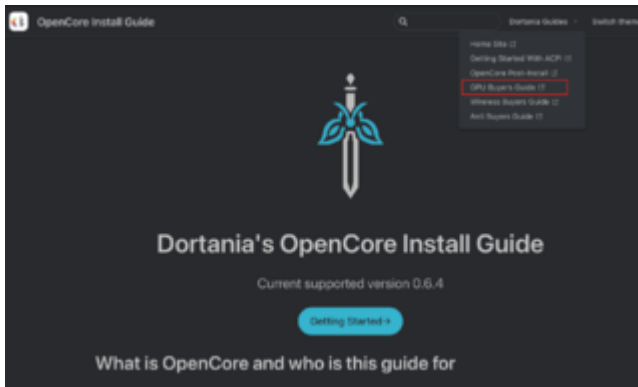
OpenCore Install Guide

Dortania Guides

Switch theme

Home Site

Getting Started With ACPI

OpenCore Post-Install

GPU Buyers Guide

Wireless Buyers Guide

Anti Buyers Guide

Dortania's OpenCore Install Guide

Current supported version 0.6.4

Getting Started →

What is OpenCore and who is this guide for